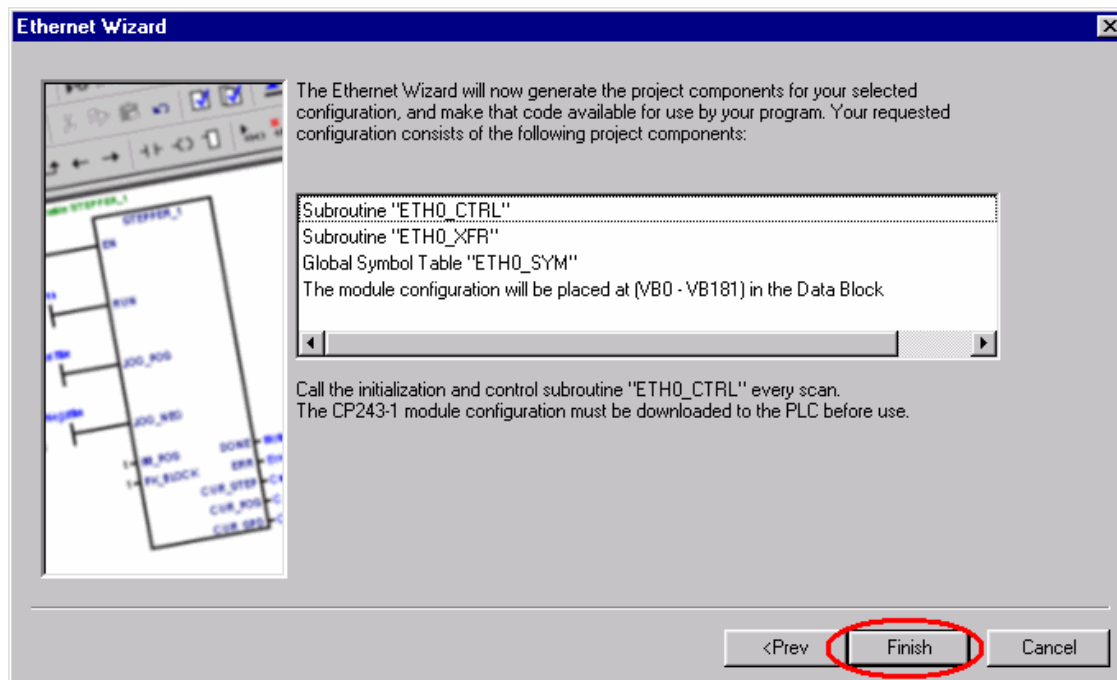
Ethernet Wizard

The Ethernet Wizard will now generate the project components for your selected configuration, and make that code available for use by your program. Your requested configuration consists of the following project components:

Subroutine "ETH0_CTRL"
Subroutine "ETH0_XFR"
Global Symbol Table "ETH0_SYM"
The module configuration will be placed at (VB0 - VB181) in the Data Block

Call the initialization and control subroutine "ETH0_CTRL" every scan.
The CP243-1 module configuration must be downloaded to the PLC before use.

STEPPER_1
EN
RUN
JOG_POS
JOG_NEG
M_POS
PK_BLOCK
DONE
ERR
CUR_STEP
CUR_POS
CUR_SPD

<Prev
Finish
Cancel